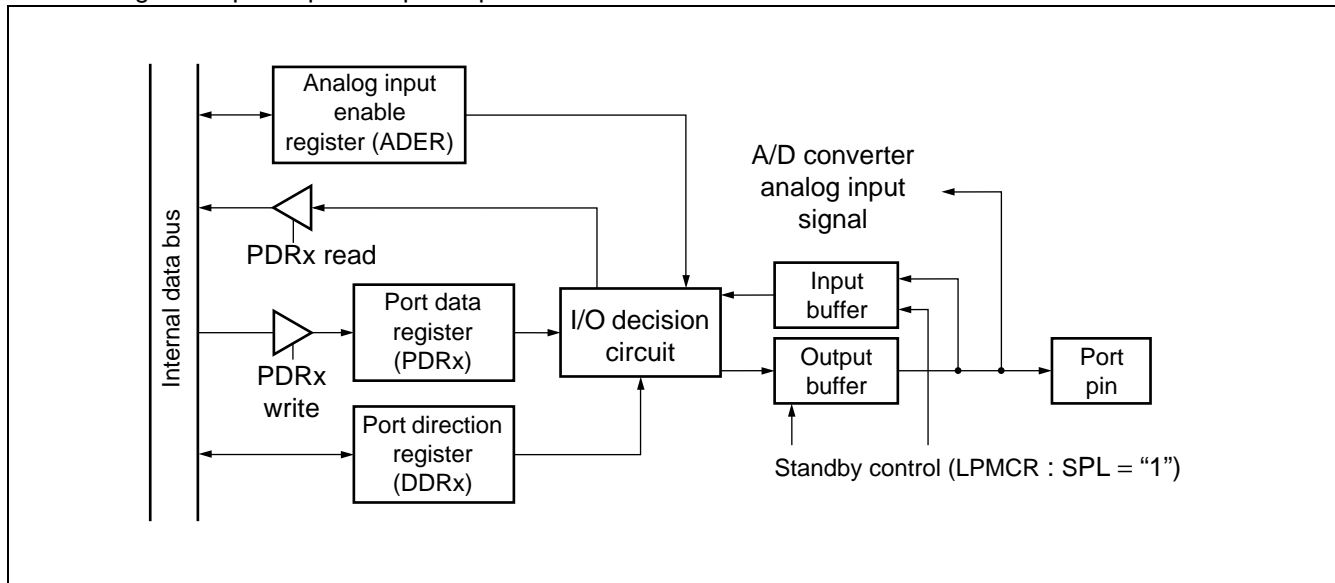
Internal data bus

Analog input enable register (ADER)

A/D converter analog input signal

PDRx read

Port data register (PDRx)

I/O decision circuit

Input buffer

Output buffer

Port pin

PDRx write

Port direction register (DDRx)

Standby control (LPMCR : SPL = “1”)